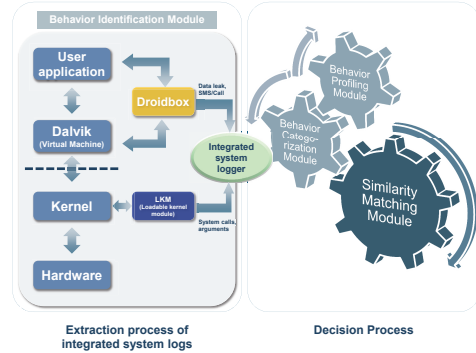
Behavior Identification Module

User application

Dalvik (Virtual Machine)

Kernel

Hardware

Droidbox

Data leak, SMS/Call

LKM (Loadable kernel module)

System calls, arguments

Integrated system logger

Behavior Profiling Module

Behavior Categorization Module

Similarity Matching Module

Extraction process of integrated system logs

Decision Process